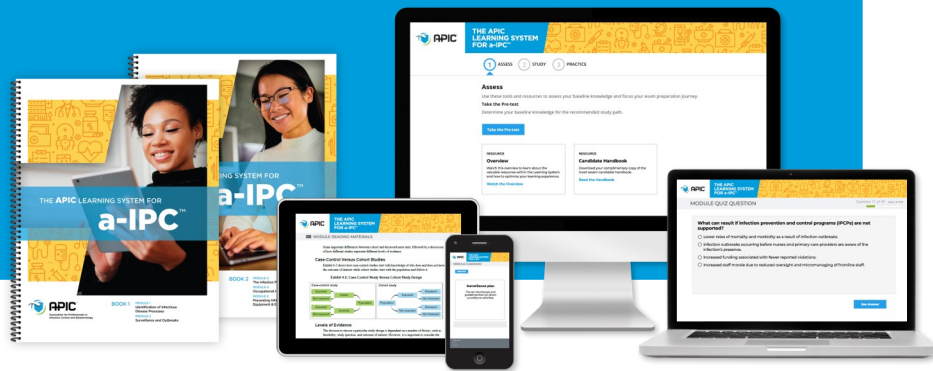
THE APIC LEARNING SYSTEM FOR a-IPC™

APIC
Association for Professionals in Infection Control and Epidemiology

BOOK 1
MODULE 1
Identification of Infectious Disease Processes
MODULE 2
Surveillance and Outbreaks

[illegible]NG SYSTEM FOR a-IPC™

BOOK 2
MODULE 3
The Infection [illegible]
MODULE 4
Occupational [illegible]
MODULE 5
Preventing Infe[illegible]
Equipment & E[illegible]

APIC
THE APIC LEARNING SYSTEM FOR a-IPC™

1 ASSESS 2 STUDY 3 PRACTICE

Assess
Use these tools and resources to assess your baseline knowledge and focus your exam preparation journey.
Take the Pre-test
Determine your baseline knowledge for the recommended study path.
Take the Pre-test

RESOURCE
Overview
Watch this overview to learn about the valuable resources within the Learning System and how to optimize your learning experience.
Watch the Overview

RESOURCE
Candidate Handbook
Download your complimentary copy of the most recent candidate handbook.
Read the Handbook

APIC
THE APIC LEARNING SYSTEM FOR a-IPC™
MODULE READING MATERIALS
Case-Control Versus Cohort Studies
Exhibit 4-2: Case-Control Study Versus Cohort Study Design
Levels of Evidence

Surveillance plan

APIC
MODULE QUIZ QUESTION
What can result if infection prevention and control programs (IPCPs) are not supported?
Lower rates of mortality and morbidity as a result of infection outbreaks.
Infection outbreaks occurring before nurses and primary care providers are aware of the infection's presence.
Increased funding associated with fewer reported violations.
Increased staff morale due to reduced oversight and micromanaging of frontline staff.
See Answer